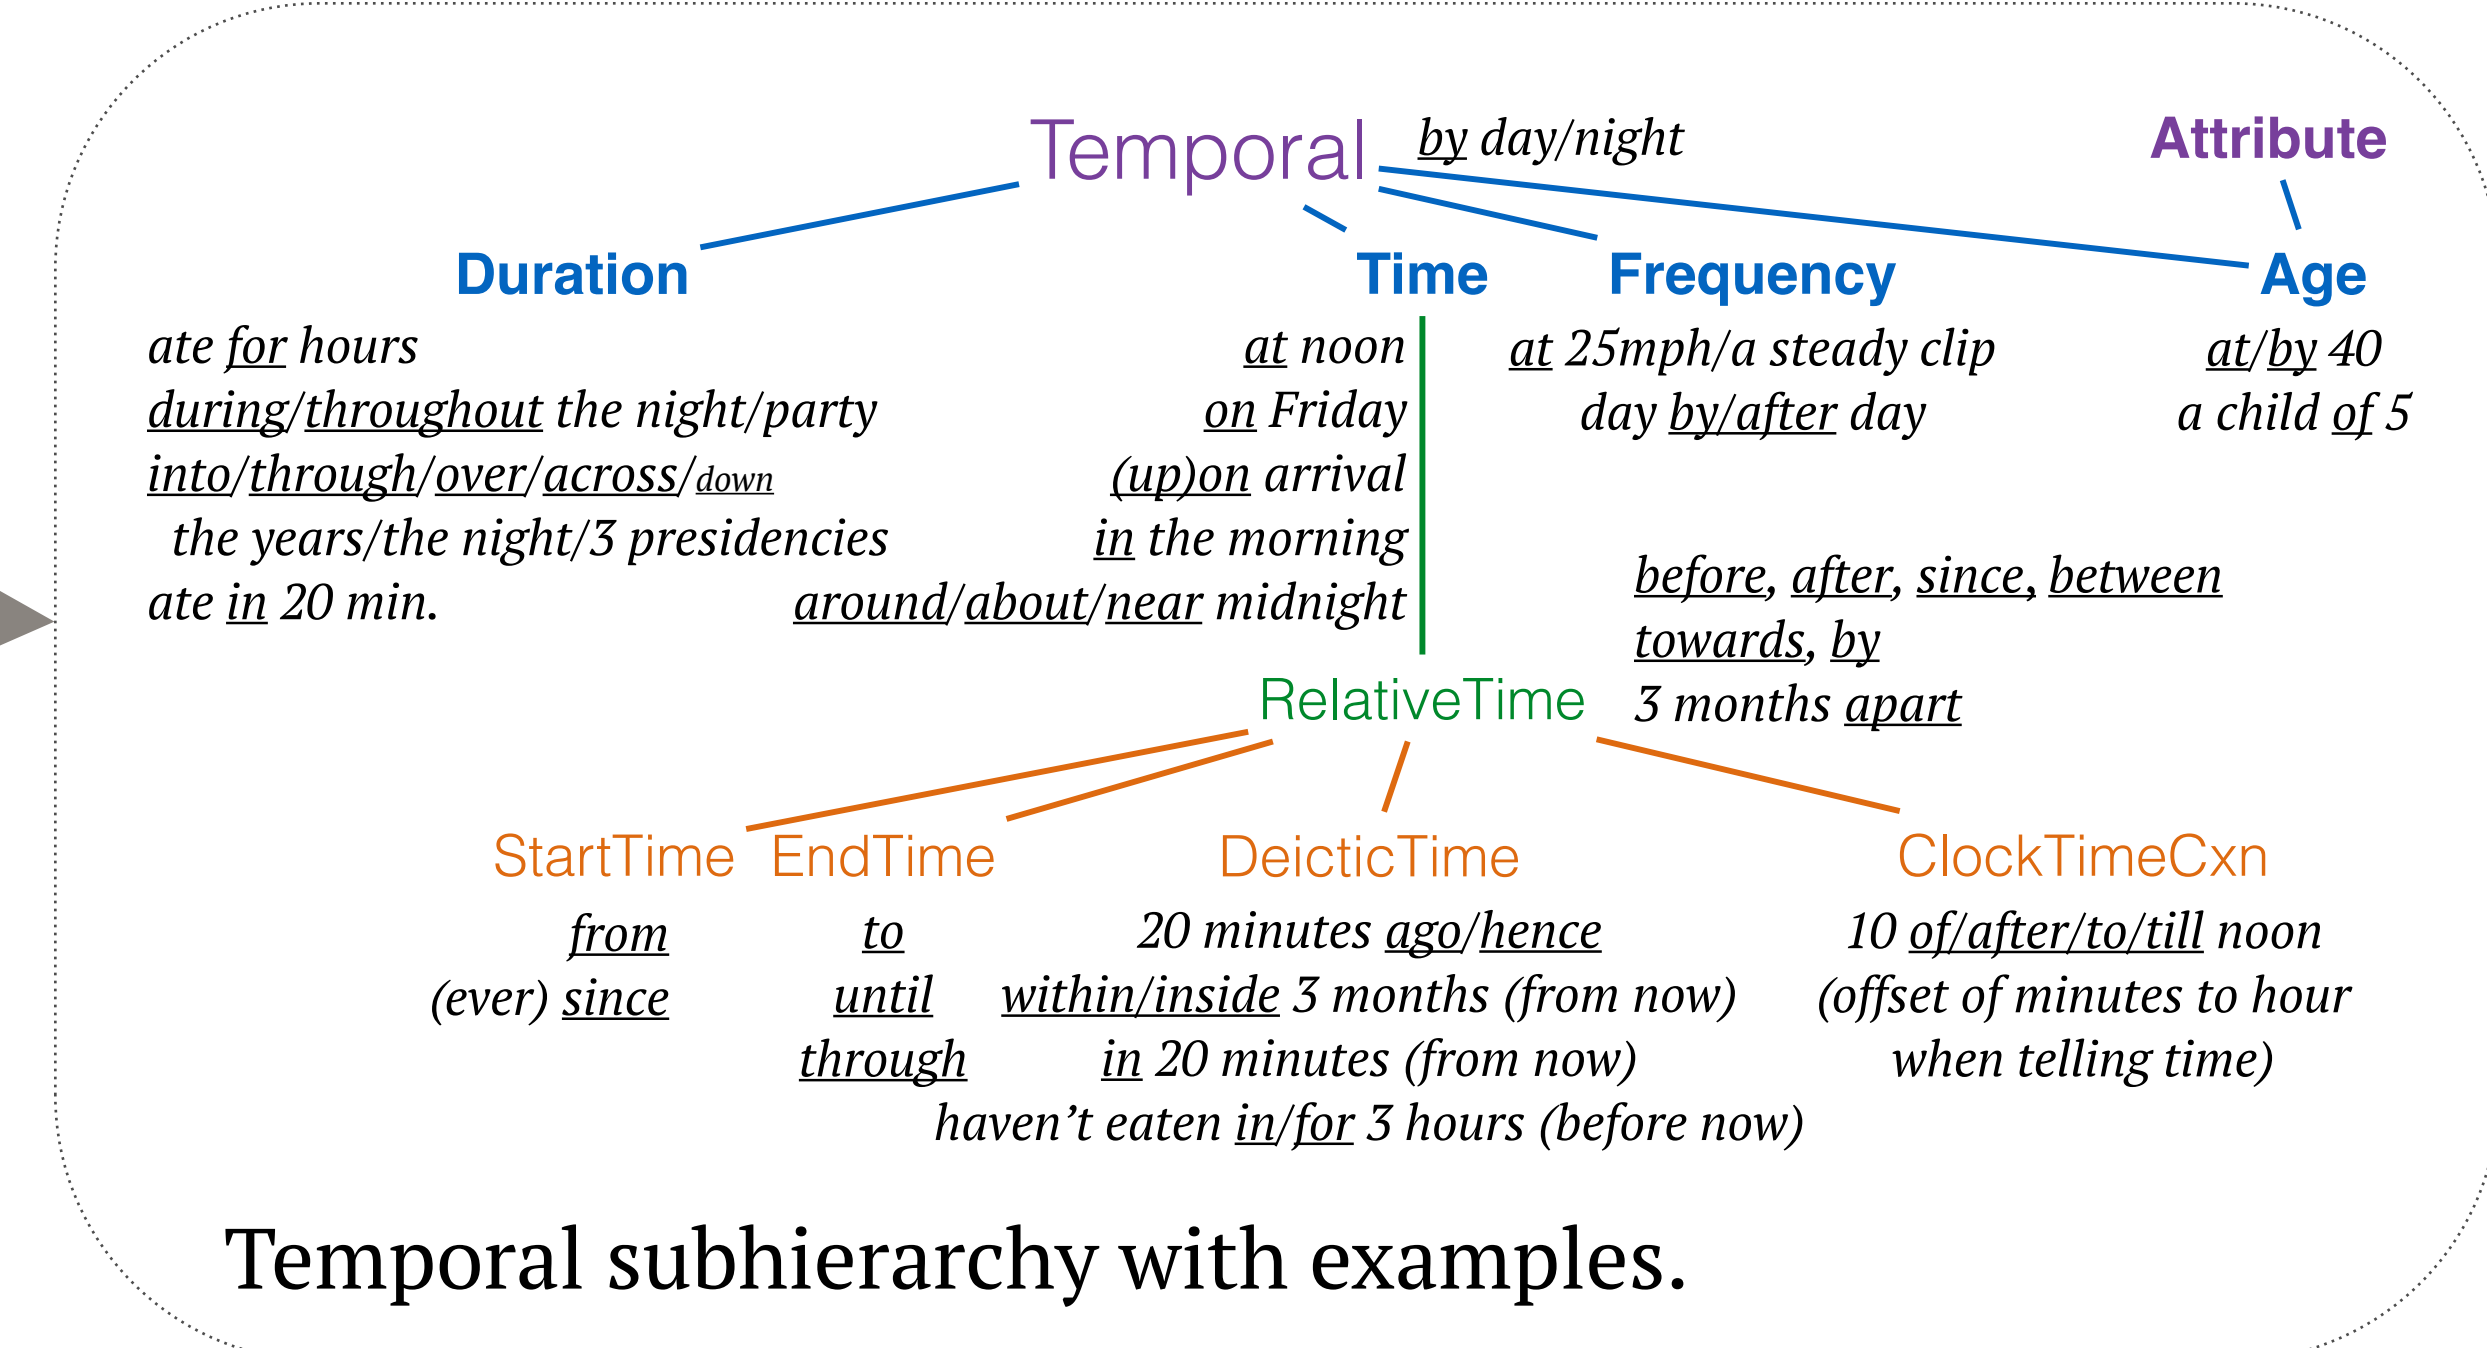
Temporal by day/night

Attribute

Duration

Time

Frequency

Age

ate for hours
during/throughout the night/party
into/through/over/across/down the years/the night/3 presidencies
ate in 20 min.

at noon
on Friday
(up)on arrival
in the morning
around/about/near midnight

at 25mph/a steady clip
day by/after day

at/by 40
a child of 5

before, after, since, between
towards, by
3 months apart

RelativeTime

StartTime

EndTime

DeicticTime

ClockTimeCxn

from
(ever) since

to
until
through

20 minutes ago/hence
within/inside 3 months (from now)
in 20 minutes (from now)
haven't eaten in/for 3 hours (before now)

10 of/after/to/till noon
(offset of minutes to hour when telling time)

Temporal subhierarchy with examples.